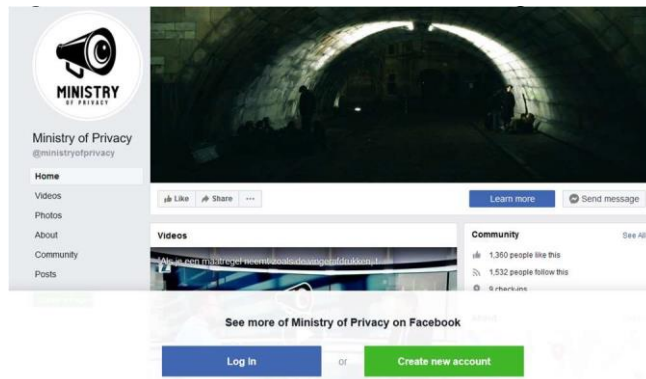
MINISTRY
OF PRIVACY

Ministry of Privacy
@ministryofprivacy

Home
Videos
Photos
About
Community
Posts

Like
Share
...

Learn more
Send message

Videos
Als je een maatregel neemt zoals de aangerafdrukken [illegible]

Community
See All
1,360 people like this
1,532 people follow this
9 check-ins

See more of Ministry of Privacy on Facebook

Log In
or
Create new account